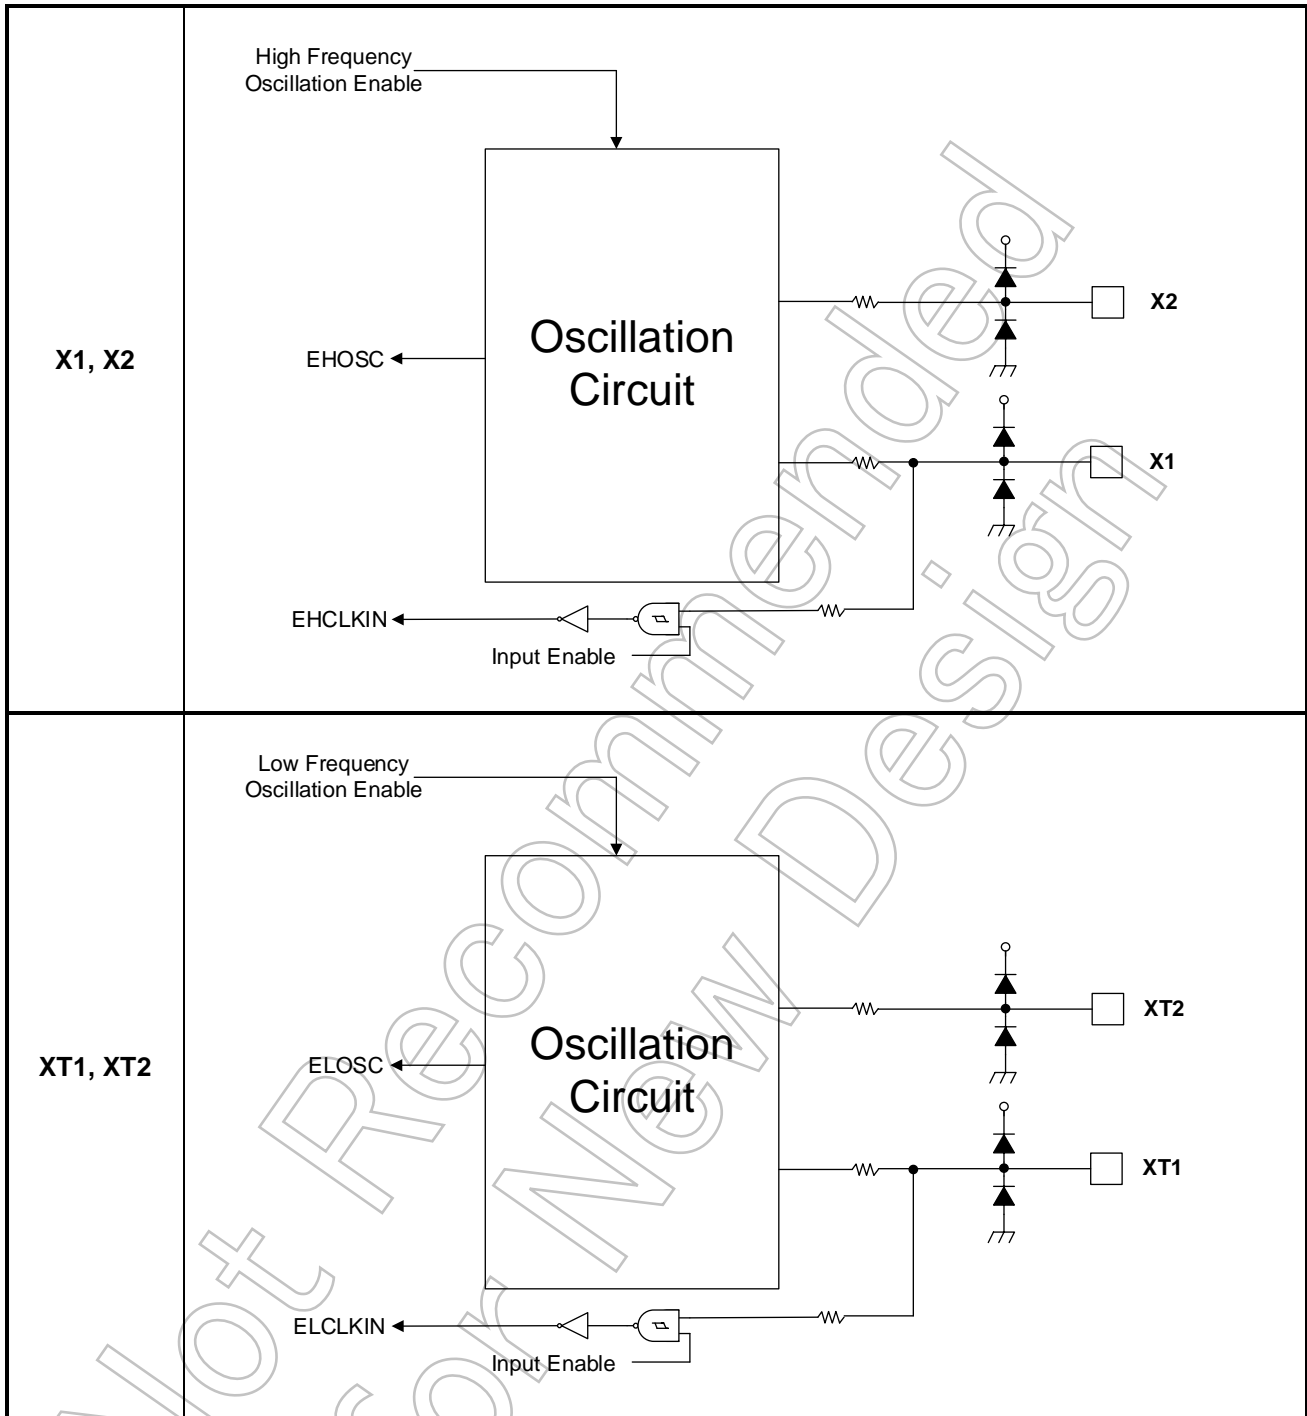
| X1, X2 | High Frequency Oscillation Enable<br>Oscillation Circuit<br>EHOSC<br>X2<br>X1<br>EHCLKIN<br>Input Enable |
|---|---|
| XT1, XT2 | Low Frequency Oscillation Enable<br>Oscillation Circuit<br>ELOSC<br>XT2<br>XT1<br>ELCLKIN<br>Input Enable |

Not Recommended for New Design